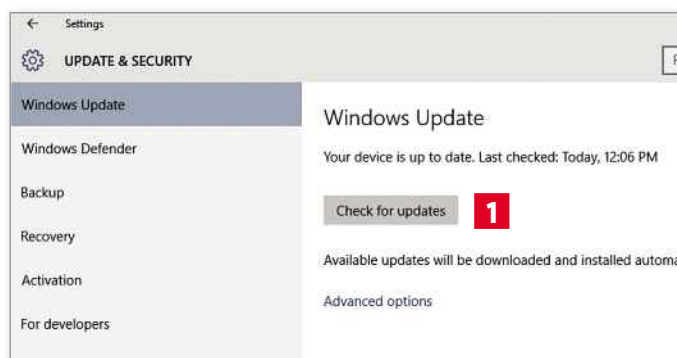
Settings

UPDATE & SECURITY

Windows Update

Windows Defender

Backup

Recovery

Activation

For developers

Windows Update

Your device is up to date. Last checked: Today, 12:06 PM

Check for updates

1

Available updates will be downloaded and installed automa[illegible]

Advanced options